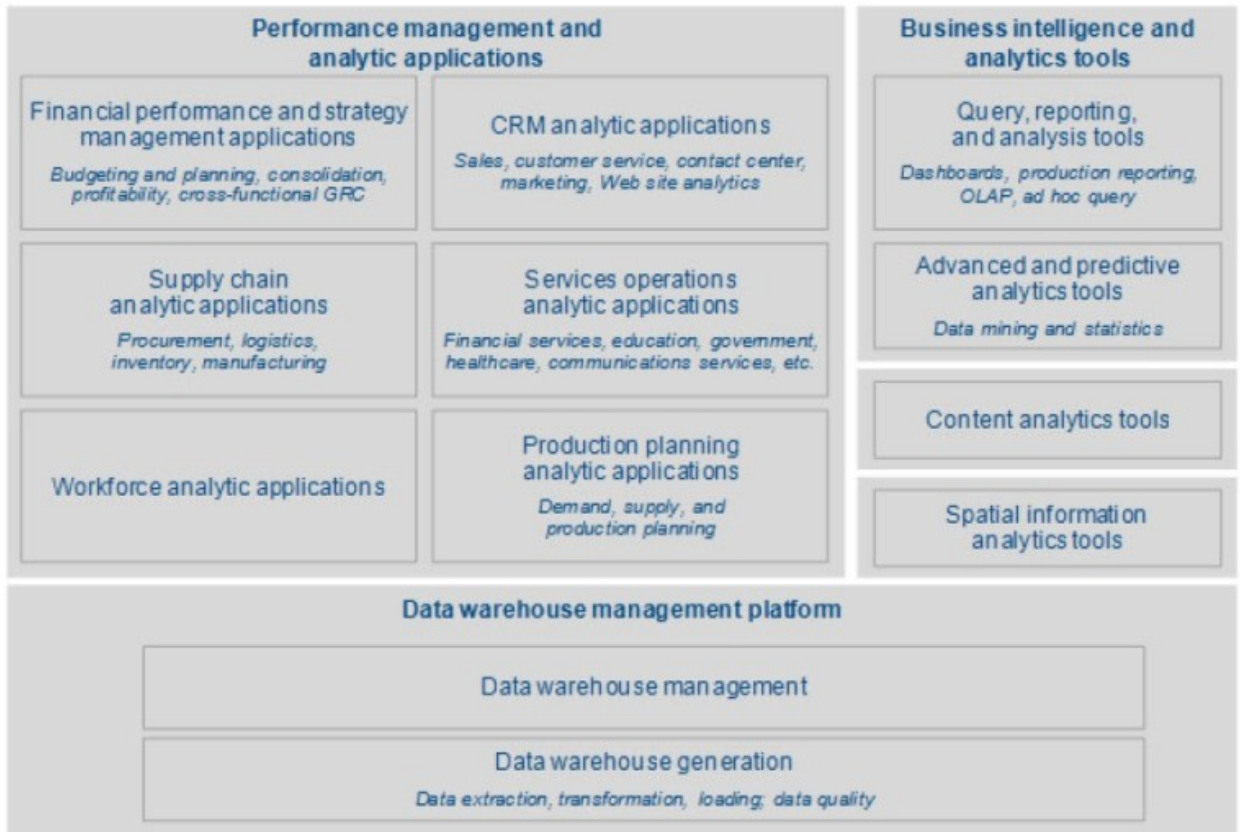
Performance management and analytic applications

Financial performance and strategy management applications
Budgeting and planning, consolidation, profitability, cross-functional GRC

CRM analytic applications
Sales, customer service, contact center, marketing, Web site analytics

Supply chain analytic applications
Procurement, logistics, inventory, manufacturing

Services operations analytic applications
Financial services, education, government, healthcare, communications services, etc.

Workforce analytic applications

Production planning analytic applications
Demand, supply, and production planning

Business intelligence and analytics tools

Query, reporting, and analysis tools
Dashboards, production reporting, OLAP, ad hoc query

Advanced and predictive analytics tools
Data mining and statistics

Content analytics tools

Spatial information analytics tools

Data warehouse management platform

Data warehouse management

Data warehouse generation
Data extraction, transformation, loading; data quality